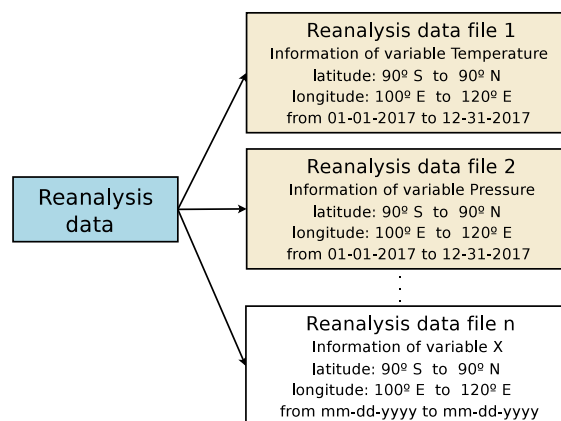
Reanalysis data

Reanalysis data file 1
Information of variable Temperature
latitude: 90º S to 90º N
longitude: 100º E to 120º E
from 01-01-2017 to 12-31-2017

Reanalysis data file 2
Information of variable Pressure
latitude: 90º S to 90º N
longitude: 100º E to 120º E
from 01-01-2017 to 12-31-2017

Reanalysis data file n
Information of variable X
latitude: 90º S to 90º N
longitude: 100º E to 120º E
from mm-dd-yyyy to mm-dd-yyyy